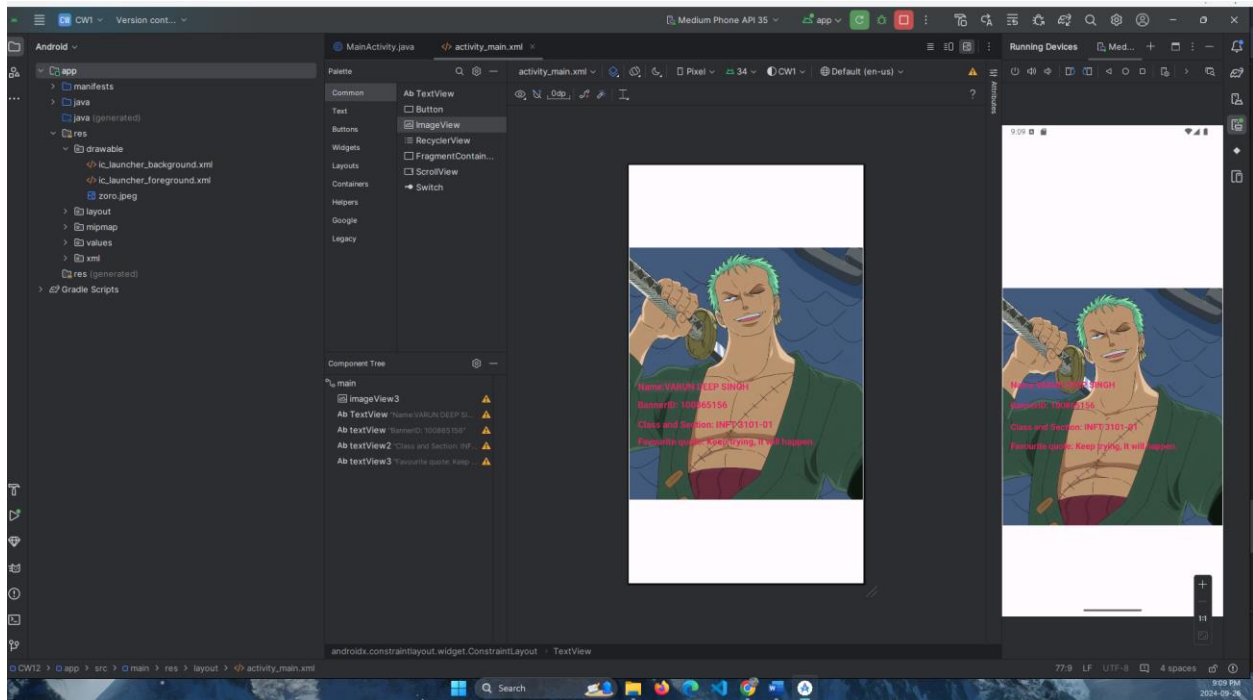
CW CW1 Version cont...
Medium Phone API 35
app

Android
app
manifests
java
java (generated)
res
drawable
ic_launcher_background.xml
ic_launcher_foreground.xml
zoro.jpeg
layout
mipmap
values
xml
res (generated)
Gradle Scripts

MainActivity.java
activity_main.xml

Palette
Common
Text
Buttons
Widgets
Layouts
Containers
Helpers
Google
Legacy

Ab TextView
Button
ImageView
RecyclerView
FragmentContain...
ScrollView
Switch

activity_main.xml
0dp
Pixel
34
CW1
Default (en-us)

Attributes

Component Tree
main
imageView3
Ab TextView "Name:VARUN DEEP SI...
Ab textView "BannerID: 100865156"
Ab textView2 "Class and Section: INF...
Ab textView3 "Favourite quote: Keep ...

Name:VARUN DEEP SINGH
BannerID: 100865156
Class and Section: INFT-3101-01
Favourite quote: Keep trying, It will happen.

Running Devices
Med...
9:09
Name:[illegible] SINGH
BannerID: 100865156
Class and Section: INFT-3101-01
Favourite quote: Keep trying, It will happen.
1:1

androidx.constraintlayout.widget.ConstraintLayout > TextView

CW12 > app > src > main > res > layout > activity_main.xml
77:9 LF UTF-8 4 spaces

Search
9:09 PM
2024-09-26